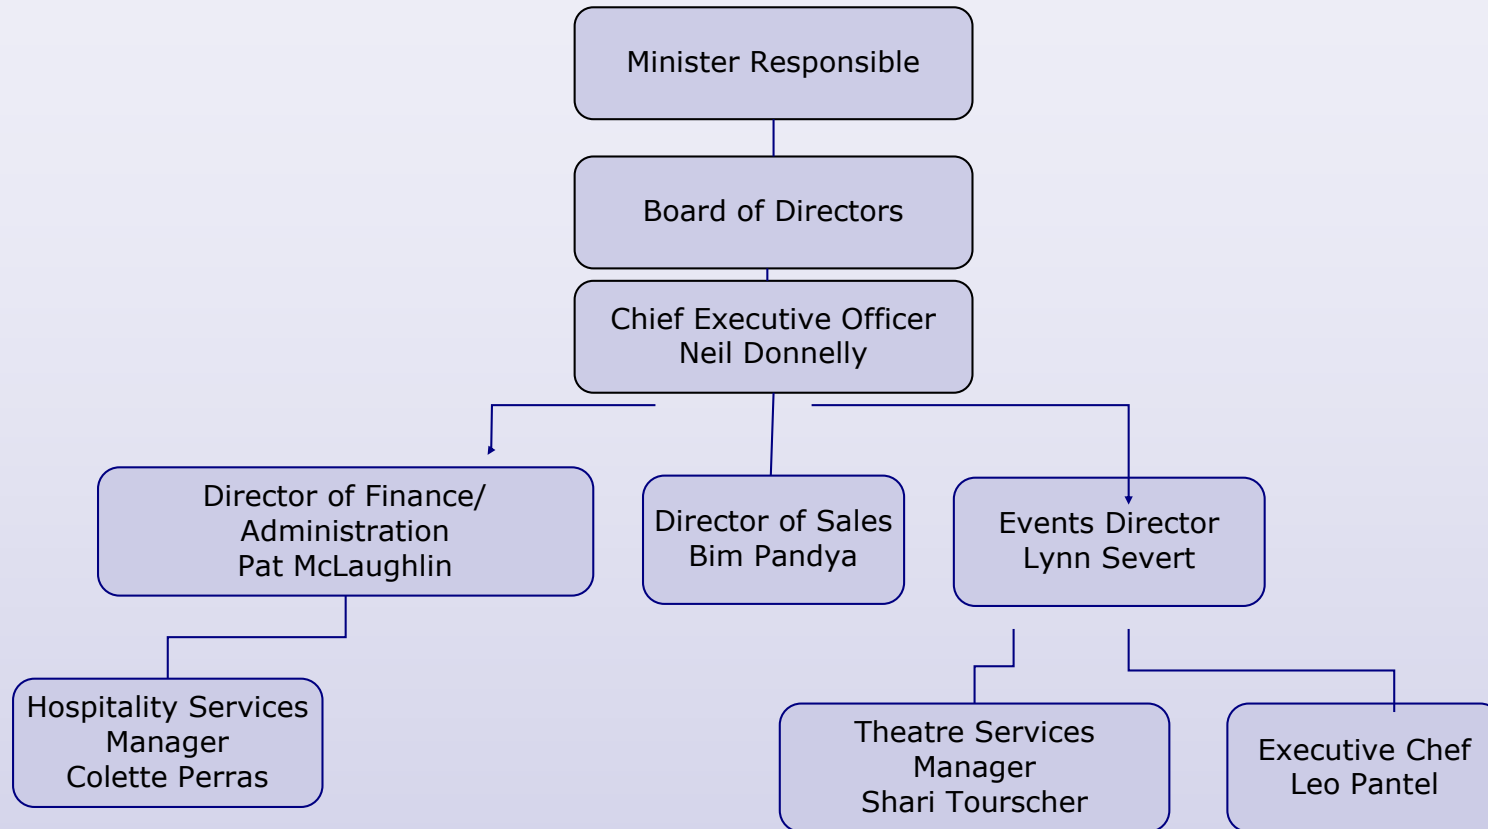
Minister Responsible

Board of Directors

Chief Executive Officer
Neil Donnelly

Director of Finance/
Administration
Pat McLaughlin

Director of Sales
Bim Pandya

Events Director
Lynn Severt

Hospitality Services
Manager
Colette Perras

Theatre Services
Manager
Shari Tourscher

Executive Chef
Leo Pantel